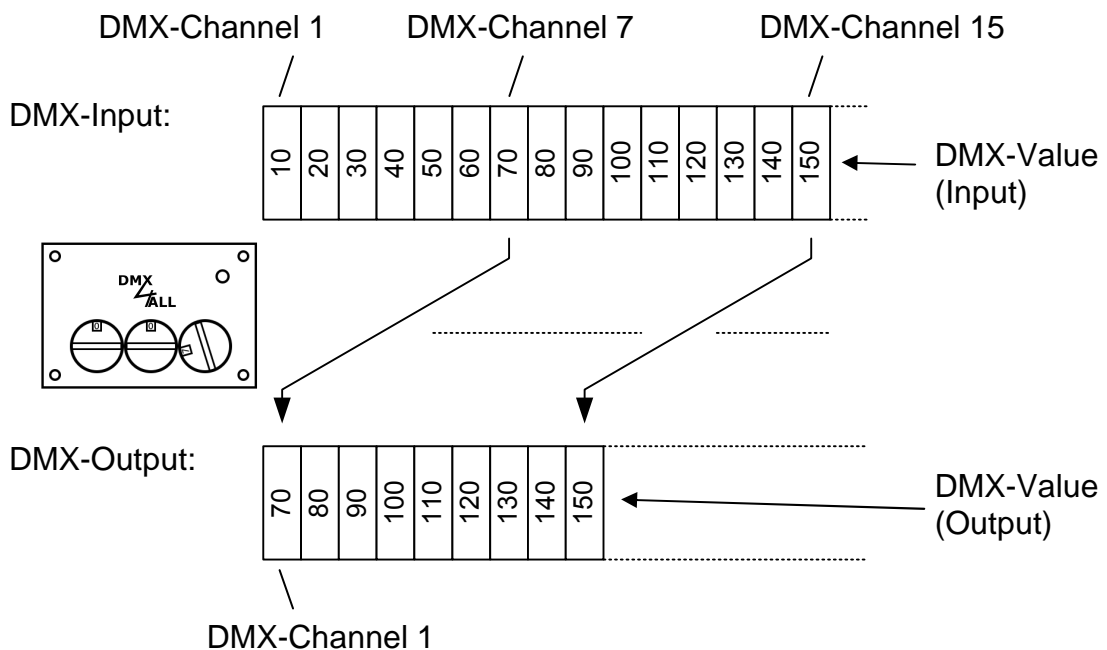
DMX-Channel 1

DMX-Channel 7

DMX-Channel 15

DMX-Input:

| 10 | 20 | 30 | 40 | 50 | 60 | 70 | 80 | 90 | 100 | 110 | 120 | 130 | 140 | 150 |
|---|---|---|---|---|---|---|---|---|---|---|---|---|---|---|

DMX-Value (Input)

DMX ALL

0

0

DMX-Output:

| 70 | 80 | 90 | 100 | 110 | 120 | 130 | 140 | 150 |
|---|---|---|---|---|---|---|---|---|

DMX-Value (Output)

DMX-Channel 1